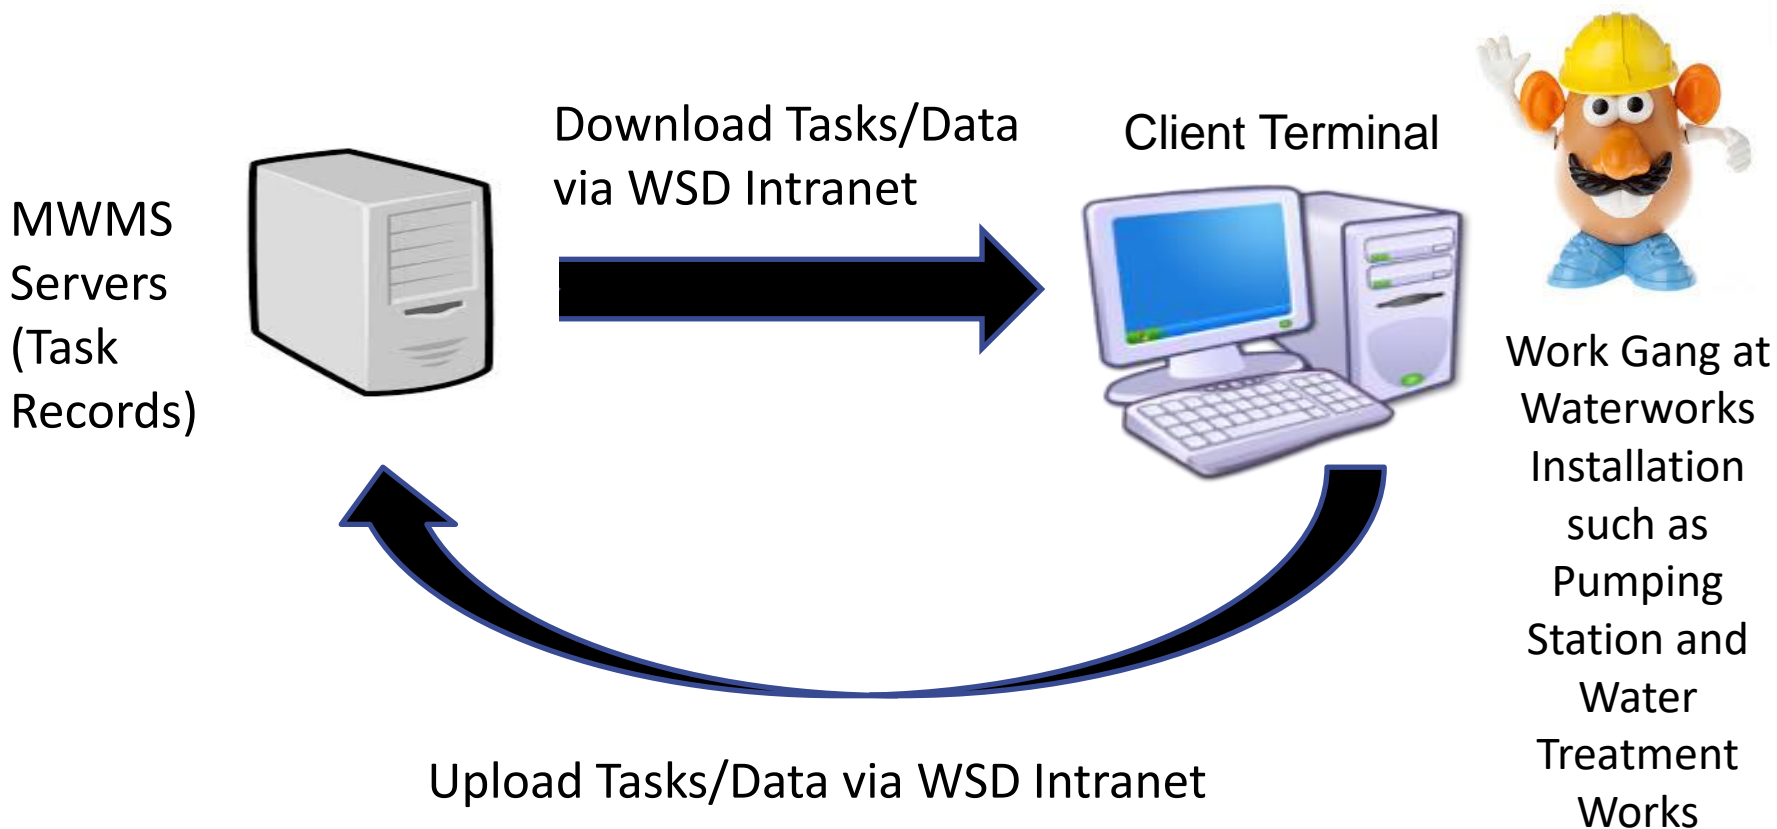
MWMS Servers (Task Records)

Download Tasks/Data via WSD Intranet

Client Terminal

Work Gang at Waterworks Installation such as Pumping Station and Water Treatment Works

Upload Tasks/Data via WSD Intranet